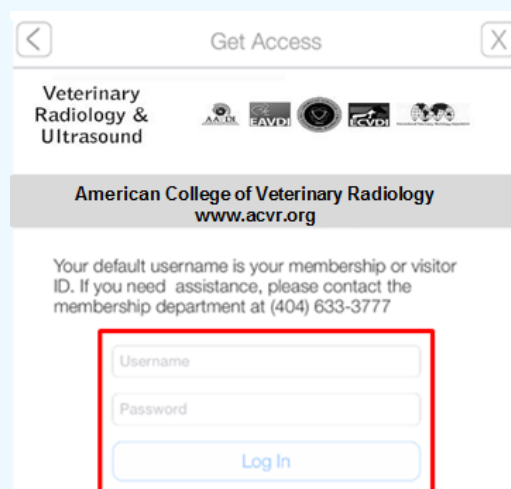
Get Access

Veterinary Radiology & Ultrasound

AAVDI EAVDI ECVDI

American College of Veterinary Radiology
www.acvr.org

Your default username is your membership or visitor ID. If you need assistance, please contact the membership department at (404) 633-3777

Username

Password

Log In